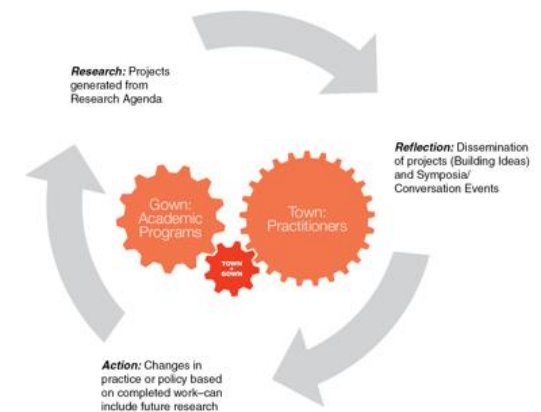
Research: Projects generated from Research Agenda

Reflection: Dissemination of projects (Building Ideas) and Symposia/ Conversation Events

Gown: Academic Programs

Town: Practitioners

TOWN + GOWN

Action: Changes in practice or policy based on completed work–can include future research